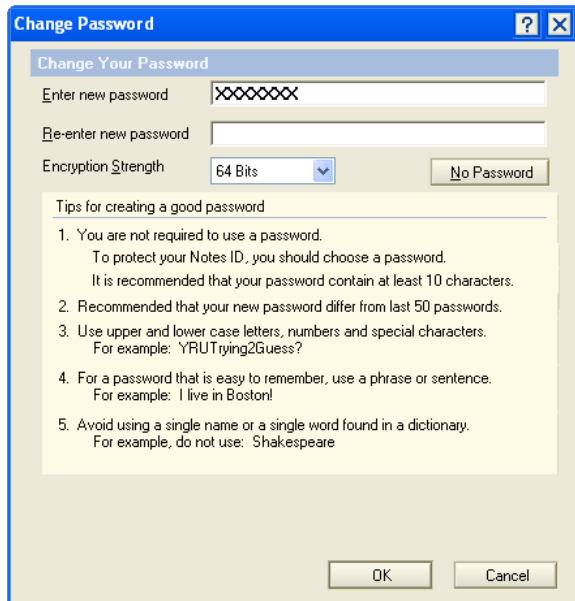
Change Password

?

Change Your Password

Enter new password XXXXXXX

Re-enter new password

Encryption Strength 64 Bits

No Password

Tips for creating a good password

1. You are not required to use a password.
To protect your Notes ID, you should choose a password.
It is recommended that your password contain at least 10 characters.

2. Recommended that your new password differ from last 50 passwords.

3. Use upper and lower case letters, numbers and special characters.
For example: YRUTrying2Guess?

4. For a password that is easy to remember, use a phrase or sentence.
For example: I live in Boston!

5. Avoid using a single name or a single word found in a dictionary.
For example, do not use: Shakespeare

OK

Cancel